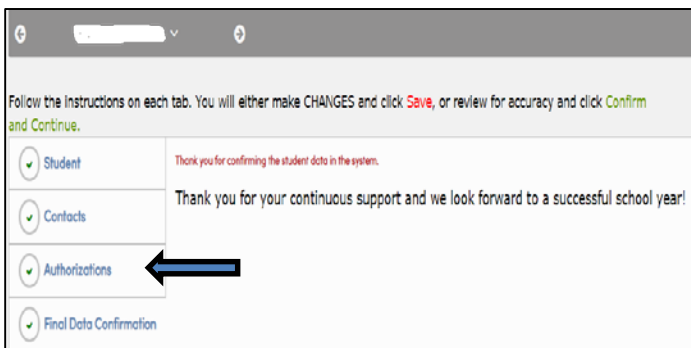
Follow the instructions on each tab. You will either make CHANGES and click Save, or review for accuracy and click Confirm and Continue.

Student

Contacts

Authorizations

Final Data Confirmation

Thank you for confirming the student data in the system.

Thank you for your continuous support and we look forward to a successful school year!